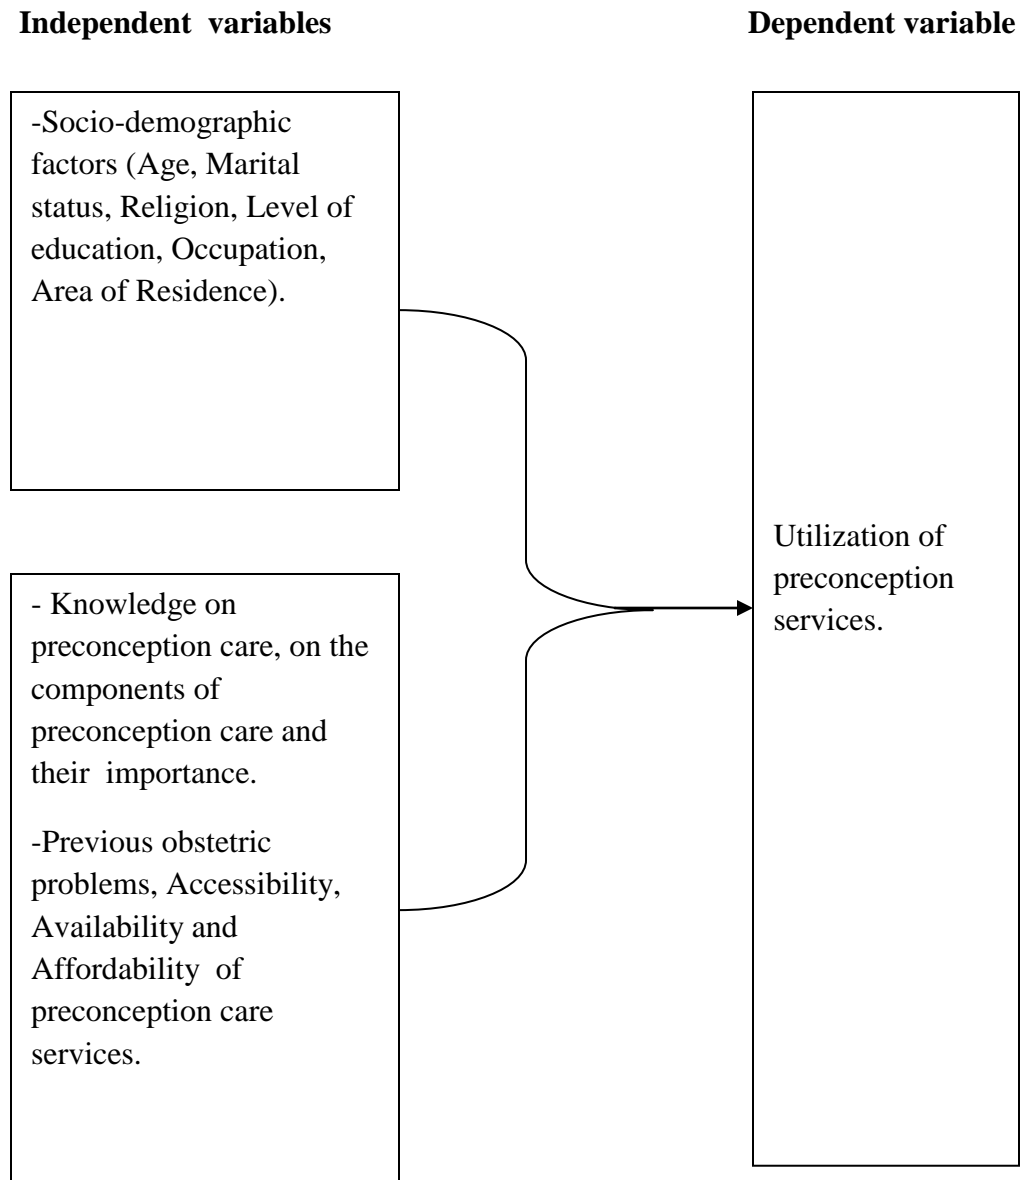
Independent variables

Dependent variable

-Socio-demographic factors (Age, Marital status, Religion, Level of education, Occupation, Area of Residence).

- Knowledge on preconception care, on the components of preconception care and their importance.

-Previous obstetric problems, Accessibility, Availability and Affordability of preconception care services.

Utilization of preconception services.